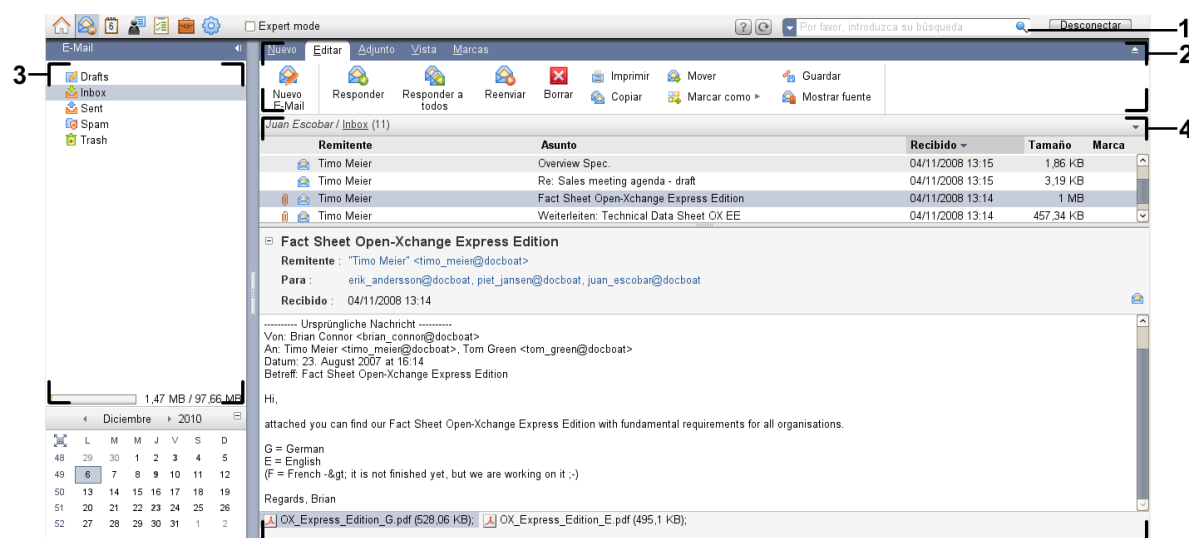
Expert mode

Por favor, introduzca su búsqueda

Desconectar

1

2

3

4

E-Mail

Drafts
Inbox
Sent
Spam
Trash

1,47 MB / 97,66 MB

Diciembre 2010

| | L | M | M | J | V | S | D |
|---|---|---|---|---|---|---|---|
| 48 | 29 | 30 | 1 | 2 | 3 | 4 | 5 |
| 49 | 6 | 7 | 8 | 9 | 10 | 11 | 12 |
| 50 | 13 | 14 | 15 | 16 | 17 | 18 | 19 |
| 51 | 20 | 21 | 22 | 23 | 24 | 25 | 26 |
| 52 | 27 | 28 | 29 | 30 | 31 | 1 | 2 |

Nuevo Editar Adjunto Vista Marcas

Nuevo E-Mail
Responder
Responder a todos
Reenviar
Borrar
Imprimir
Copiar
Mover
Marcar como
Guardar
Mostrar fuente

Juan Escobar / Inbox (11)

| Remitente | Asunto | Recibido | Tamaño | Marca |
|---|---|---|---|---|
| Timo Meier | Overview Spec. | 04/11/2008 13:15 | 1,86 KB | |
| Timo Meier | Re: Sales meeting agenda - draft | 04/11/2008 13:15 | 3,19 KB | |
| Timo Meier | Fact Sheet Open-Xchange Express Edition | 04/11/2008 13:14 | 1 MB | |
| Timo Meier | Weiterleiten: Technical Data Sheet OX EE | 04/11/2008 13:14 | 457,34 KB | |

Fact Sheet Open-Xchange Express Edition

Remitente : "Timo Meier" <timo_meier@docboat>
Para : erik_andersson@docboat, piet_jansen@docboat, juan_escobar@docboat
Recibido : 04/11/2008 13:14

---------- Ursprüngliche Nachricht ----------
Von: Brian Connor <brian_connor@docboat>
An: Timo Meier <timo_meier@docboat>, Tom Green <tom_green@docboat>
Datum: 23. August 2007 at 16:14
Betreff: Fact Sheet Open-Xchange Express Edition

Hi,

attached you can find our Fact Sheet Open-Xchange Express Edition with fundamental requirements for all organisations.

G = German
E = English
(F = French -&gt; it is not finished yet, but we are working on it ;-)

Regards, Brian

OX_Express_Edition_G.pdf (528,06 KB); OX_Express_Edition_E.pdf (495,1 KB);